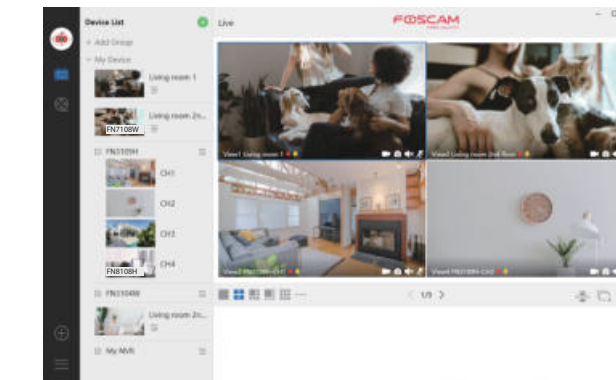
Device List

Live

FOSCAM

+ Add Group

My Device

Living room 1

Living room 2n...

FN7108W

FN3109H

CH1

CH2

CH3

CH4

FN8108H

FN3104W

Living room 2n...

My NVR

View1 Living room 1

View2 Living room 2nd floor

View3 FN3109H-CH1

View4 FN3104W-CH2

1/9